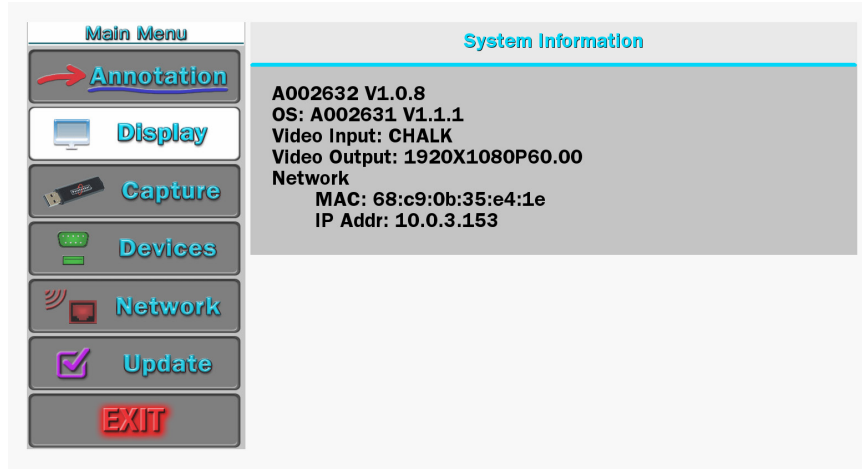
Main Menu

Annotation

Display

Capture

Devices

Network

Update

EXIT

System Information

A002632 V1.0.8
OS: A002631 V1.1.1
Video Input: CHALK
Video Output: 1920X1080P60.00
Network
MAC: 68:c9:0b:35:e4:1e
IP Addr: 10.0.3.153